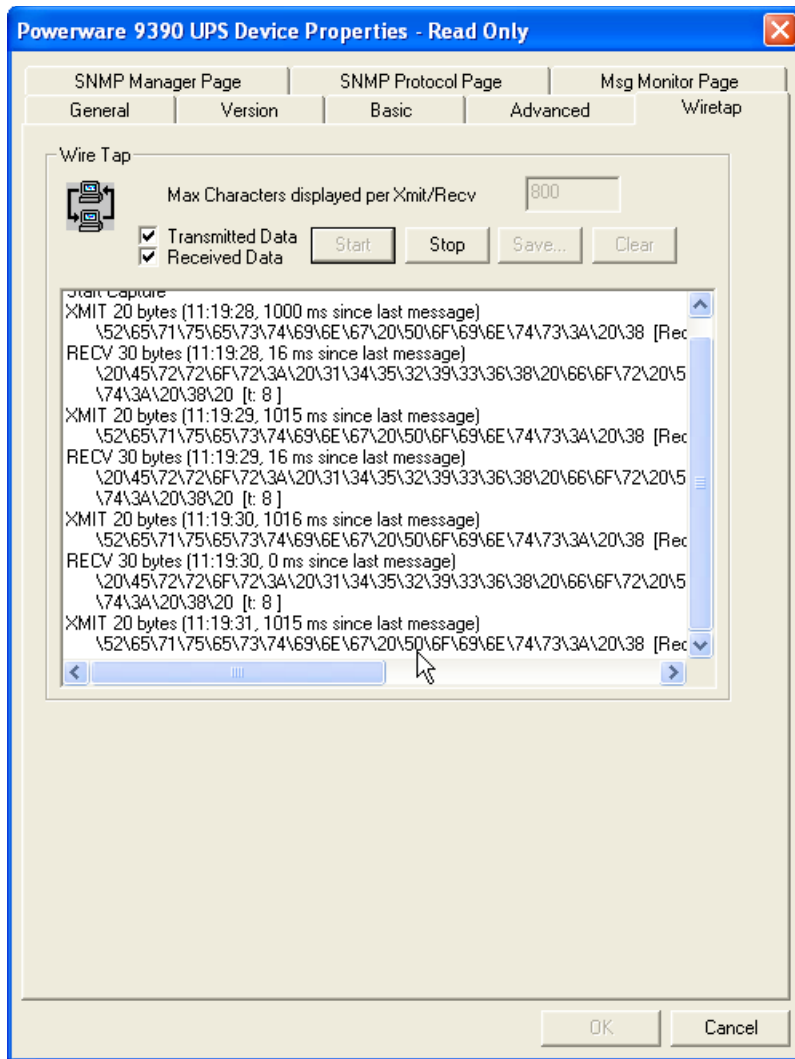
Powerware 9390 UPS Device Properties - Read Only

SNMP Manager Page | SNMP Protocol Page | Msg Monitor Page
General | Version | Basic | Advanced | Wiretap

Wire Tap

Max Characters displayed per Xmit/Recv 800

☑ Transmitted Data
☑ Received Data

Start | Stop | Save... | Clear

Start Capture
XMIT 20 bytes (11:19:28, 1000 ms since last message)
\52\65\71\75\65\73\74\69\6E\67\20\50\6F\69\6E\74\73\3A\20\38 [Rec
RECV 30 bytes (11:19:28, 16 ms since last message)
\20\45\72\72\6F\72\3A\20\31\34\35\32\39\33\36\38\20\66\6F\72\20\5
\74\3A\20\38\20 [t: 8 ]
XMIT 20 bytes (11:19:29, 1015 ms since last message)
\52\65\71\75\65\73\74\69\6E\67\20\50\6F\69\6E\74\73\3A\20\38 [Rec
RECV 30 bytes (11:19:29, 16 ms since last message)
\20\45\72\72\6F\72\3A\20\31\34\35\32\39\33\36\38\20\66\6F\72\20\5
\74\3A\20\38\20 [t: 8 ]
XMIT 20 bytes (11:19:30, 1016 ms since last message)
\52\65\71\75\65\73\74\69\6E\67\20\50\6F\69\6E\74\73\3A\20\38 [Rec
RECV 30 bytes (11:19:30, 0 ms since last message)
\20\45\72\72\6F\72\3A\20\31\34\35\32\39\33\36\38\20\66\6F\72\20\5
\74\3A\20\38\20 [t: 8 ]
XMIT 20 bytes (11:19:31, 1015 ms since last message)
\52\65\71\75\65\73\74\69\6E\67\20\50\6F\69\6E\74\73\3A\20\38 [Rec

OK | Cancel